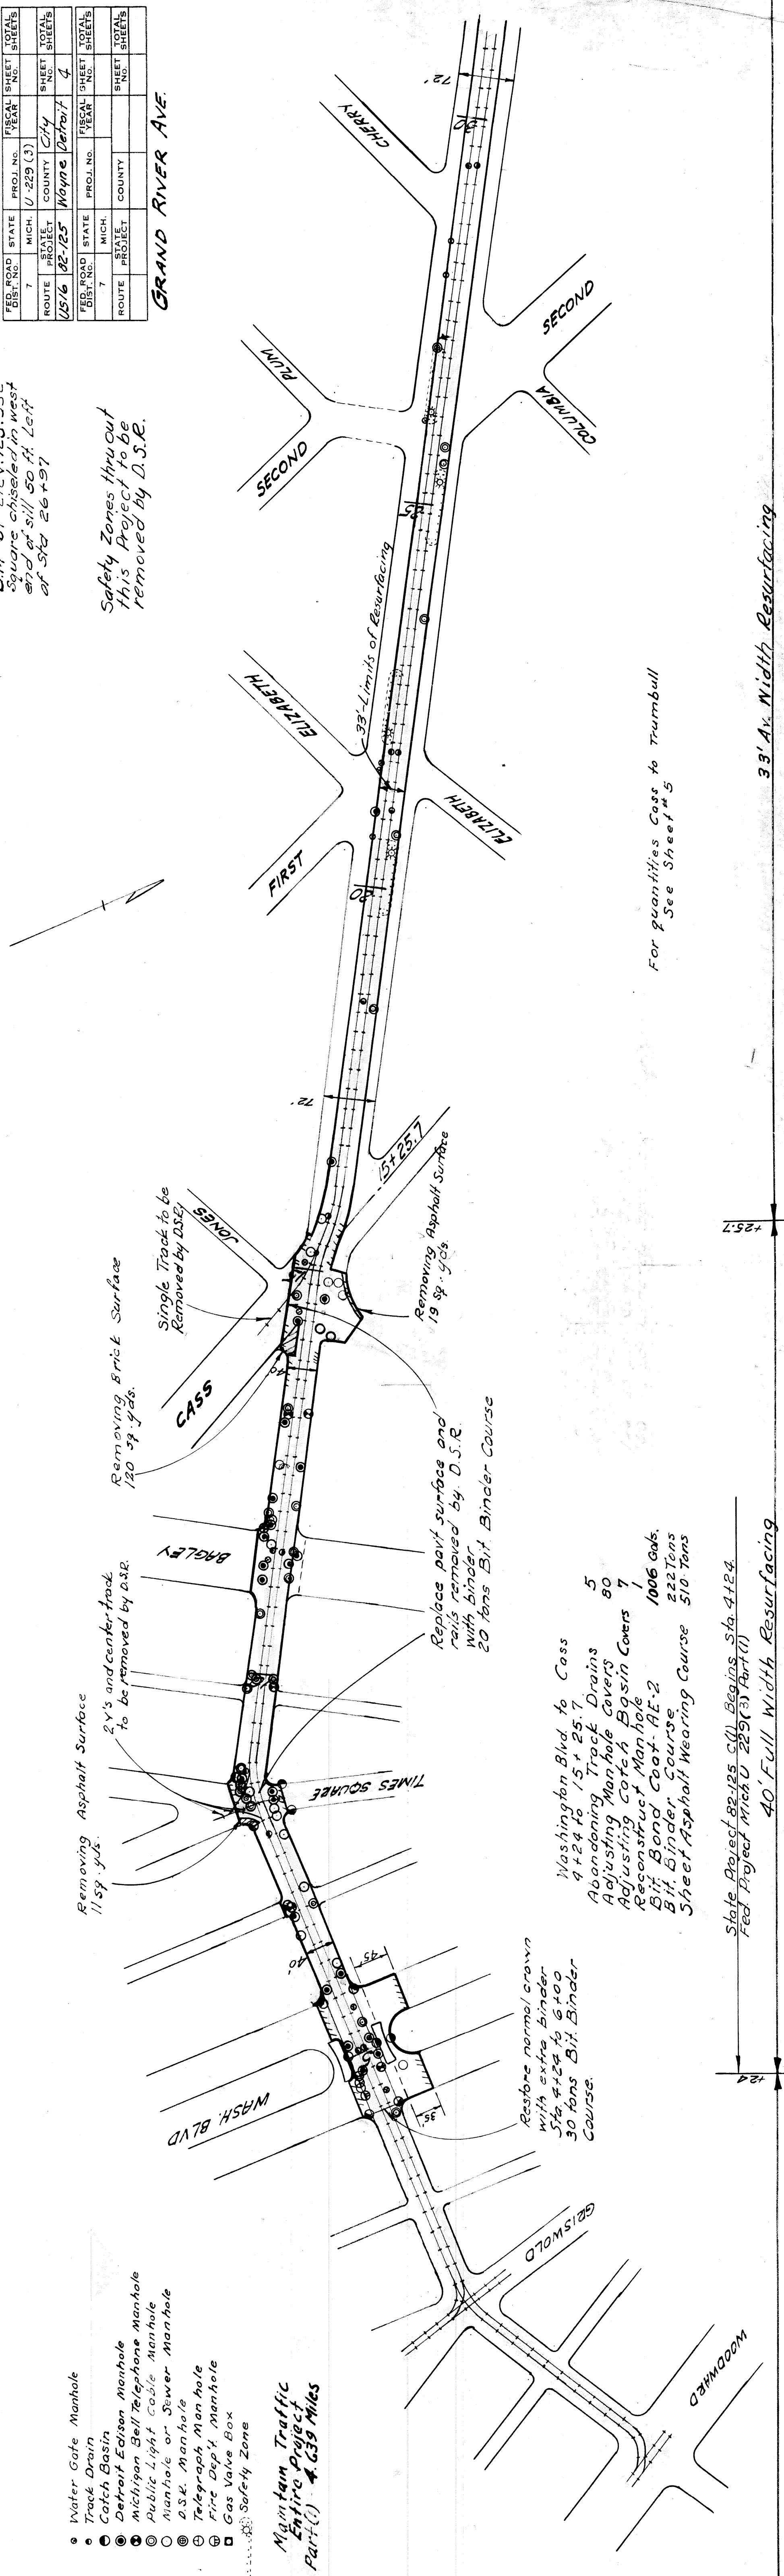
| FED. ROAD DIST. No. | STATE | PROJ. No. | FISCAL YEAR | SHEET No. | TOTAL SHEETS |
|---|---|---|---|---|---|
| 7 | MICH. | U-229 (3) | | | |
| ROUTE | STATE PROJECT | COUNTY | | SHEET No. | TOTAL SHEETS |
| U516 | 82-125 | Wayne | City Detroit | 4 | |

| FED. ROAD DIST. No. | STATE | PROJ. No. | FISCAL YEAR | SHEET No. | TOTAL SHEETS |
|---|---|---|---|---|---|
| 7 | MICH. | | | | |
| ROUTE | STATE PROJECT | COUNTY | | SHEET No. | TOTAL SHEETS |

GRAND RIVER AVE.

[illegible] Square chiseled in west end of sill 50 ft. Left of Sta 26+97

Safety Zones thru out this Project to be removed by D.S.R.

CHERRY
PLUM
SECOND
SECOND
COLUMBIA
ELIZABETH
ELIZABETH
FIRST
JONES
CASS
BAGLEY
TIMES SQUARE
WASH. BLVD
GRISWOLD
WOODWARD

72'
72'
33'-Limits of Resurfacing
15+25.7
40'
45'
35'

For quantities Cass to Trumbull See Sheet # 5

Single Track to be Removed by D.S.R.

Removing Asphalt Surface 19 sq. yds.

Removing Brick Surface 120 sq. yds.

Replace pavt surface and rails removed by D.S.R. with binder 20 tons Bit. Binder Course

2 Y's and center track to be removed by D.S.R.

Removing Asphalt Surface 11 sq. yds.

Restore normal crown with extra binder Sta 4+24 to 6+00 30 tons Bit. Binder Course.

Washington Blvd. to Cass 4+24 to 15+25.7
Abandoning Track Drains 5
Adjusting Manhole Covers 80
Adjusting Catch Basin Covers 7
Reconstruct Manhole 1
Bit. Bond Coat AE-2 1006 Gals.
Bit. Binder Course 222 Tons
Sheet Asphalt Wearing Course 510 Tons

State Project 82-125 C(1) Begins Sta. 4+24
Fed Project Mich U 229(3) Part(1)

40' Full Width Resurfacing

33' Av. Width Resurfacing

+25.7
+24

Water Gate Manhole
Track Drain
Catch Basin
Detroit Edison Manhole
Michigan Bell Telephone Manhole
Public Light Cable Manhole
Manhole or Sewer Manhole
D.S.R. Manhole
Telegraph Manhole
Fire Dep't. Manhole
Gas Valve Box
Safety Zone

Maintain Traffic Entire Project Part(1) 4.639 Miles